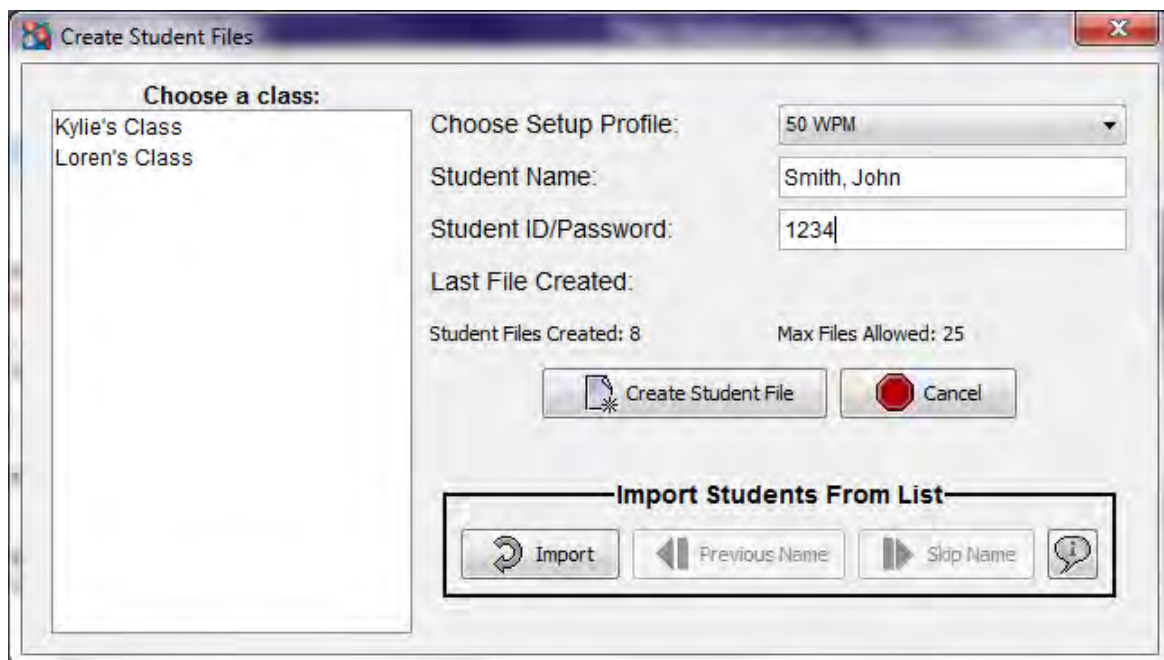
Create Student Files

Choose a class:
Kylie's Class
Loren's Class

Choose Setup Profile: 50 WPM
Student Name: Smith, John
Student ID/Password: 1234
Last File Created:
Student Files Created: 8
Max Files Allowed: 25

Create Student File
Cancel

Import Students From List
Import
Previous Name
Skip Name